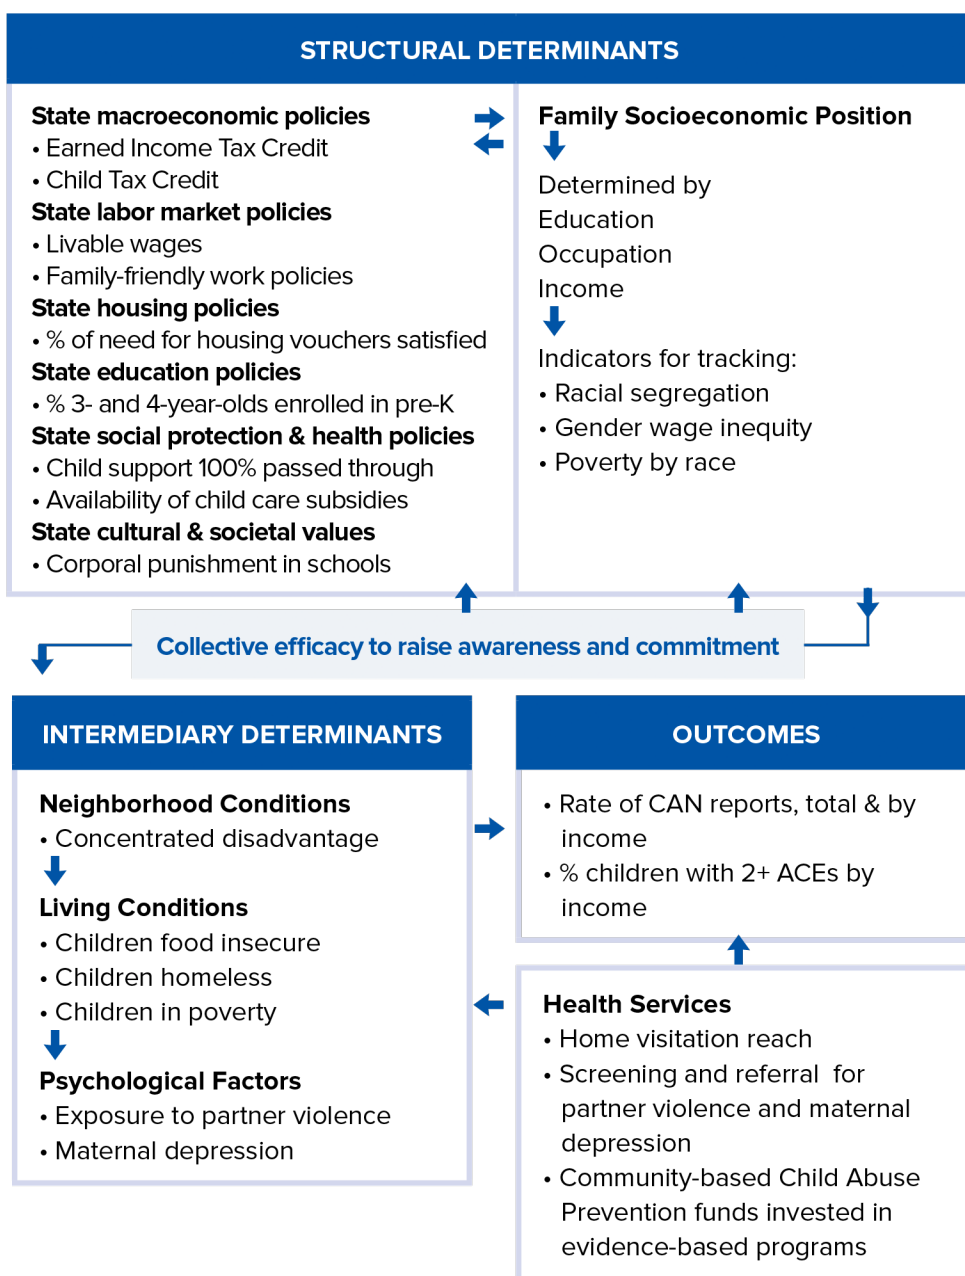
STRUCTURAL DETERMINANTS

State macroeconomic policies
• Earned Income Tax Credit
• Child Tax Credit
State labor market policies
• Livable wages
• Family-friendly work policies
State housing policies
• % of need for housing vouchers satisfied
State education policies
• % 3- and 4-year-olds enrolled in pre-K
State social protection & health policies
• Child support 100% passed through
• Availability of child care subsidies
State cultural & societal values
• Corporal punishment in schools

Family Socioeconomic Position

Determined by
Education
Occupation
Income

Indicators for tracking:
• Racial segregation
• Gender wage inequity
• Poverty by race

Collective efficacy to raise awareness and commitment

INTERMEDIARY DETERMINANTS

Neighborhood Conditions
• Concentrated disadvantage

Living Conditions
• Children food insecure
• Children homeless
• Children in poverty

Psychological Factors
• Exposure to partner violence
• Maternal depression

OUTCOMES

• Rate of CAN reports, total & by income
• % children with 2+ ACEs by income

Health Services
• Home visitation reach
• Screening and referral for partner violence and maternal depression
• Community-based Child Abuse Prevention funds invested in evidence-based programs